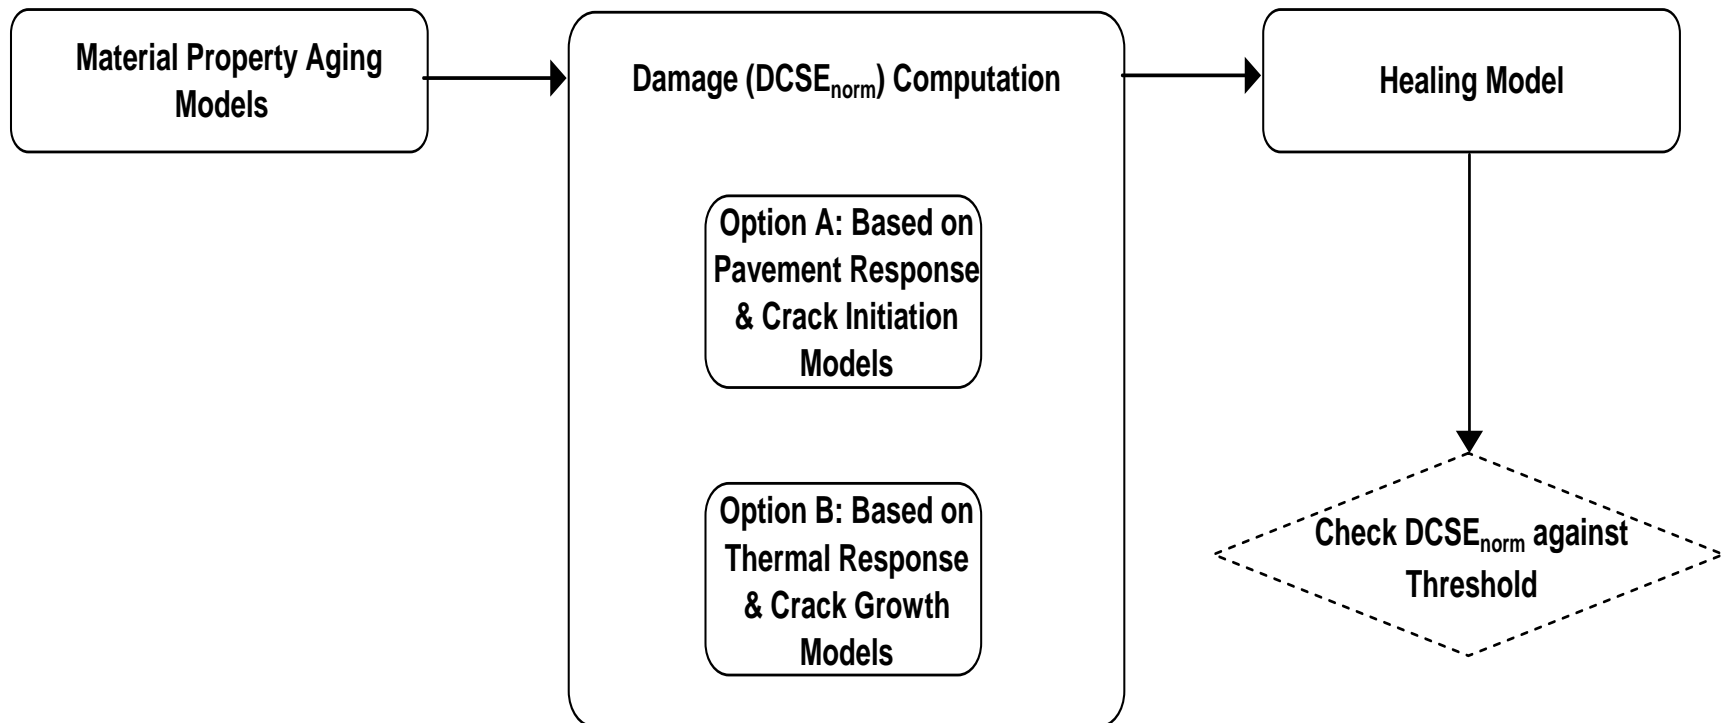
Material Property Aging Models

Damage ($DCSE_{norm}$) Computation

Option A: Based on Pavement Response & Crack Initiation Models

Option B: Based on Thermal Response & Crack Growth Models

Healing Model

Check $DCSE_{norm}$ against Threshold